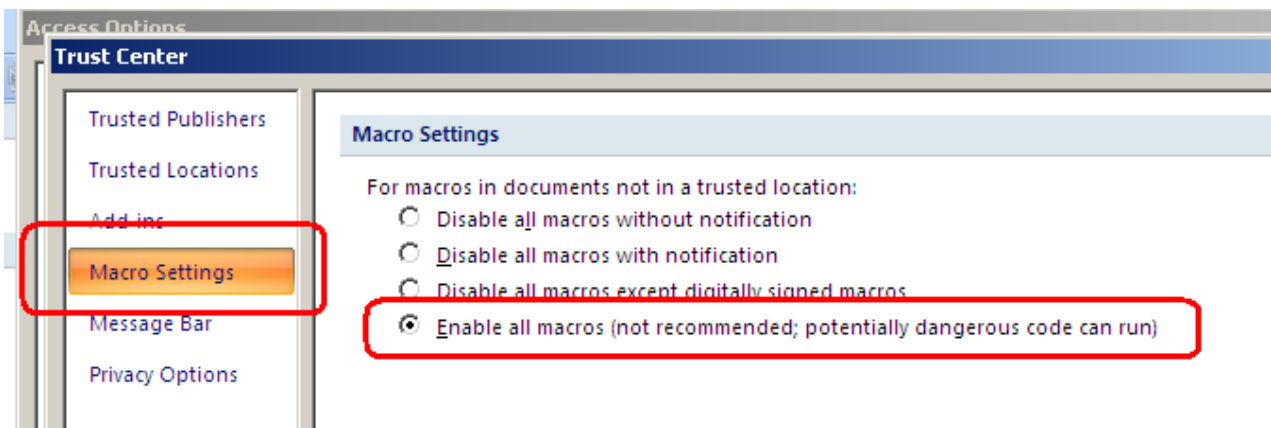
Access Options

Trust Center

Trusted Publishers

Trusted Locations

Add-ins

Macro Settings

Message Bar

Privacy Options

Macro Settings

For macros in documents not in a trusted location:

Disable all macros without notification

Disable all macros with notification

Disable all macros except digitally signed macros

Enable all macros (not recommended; potentially dangerous code can run)